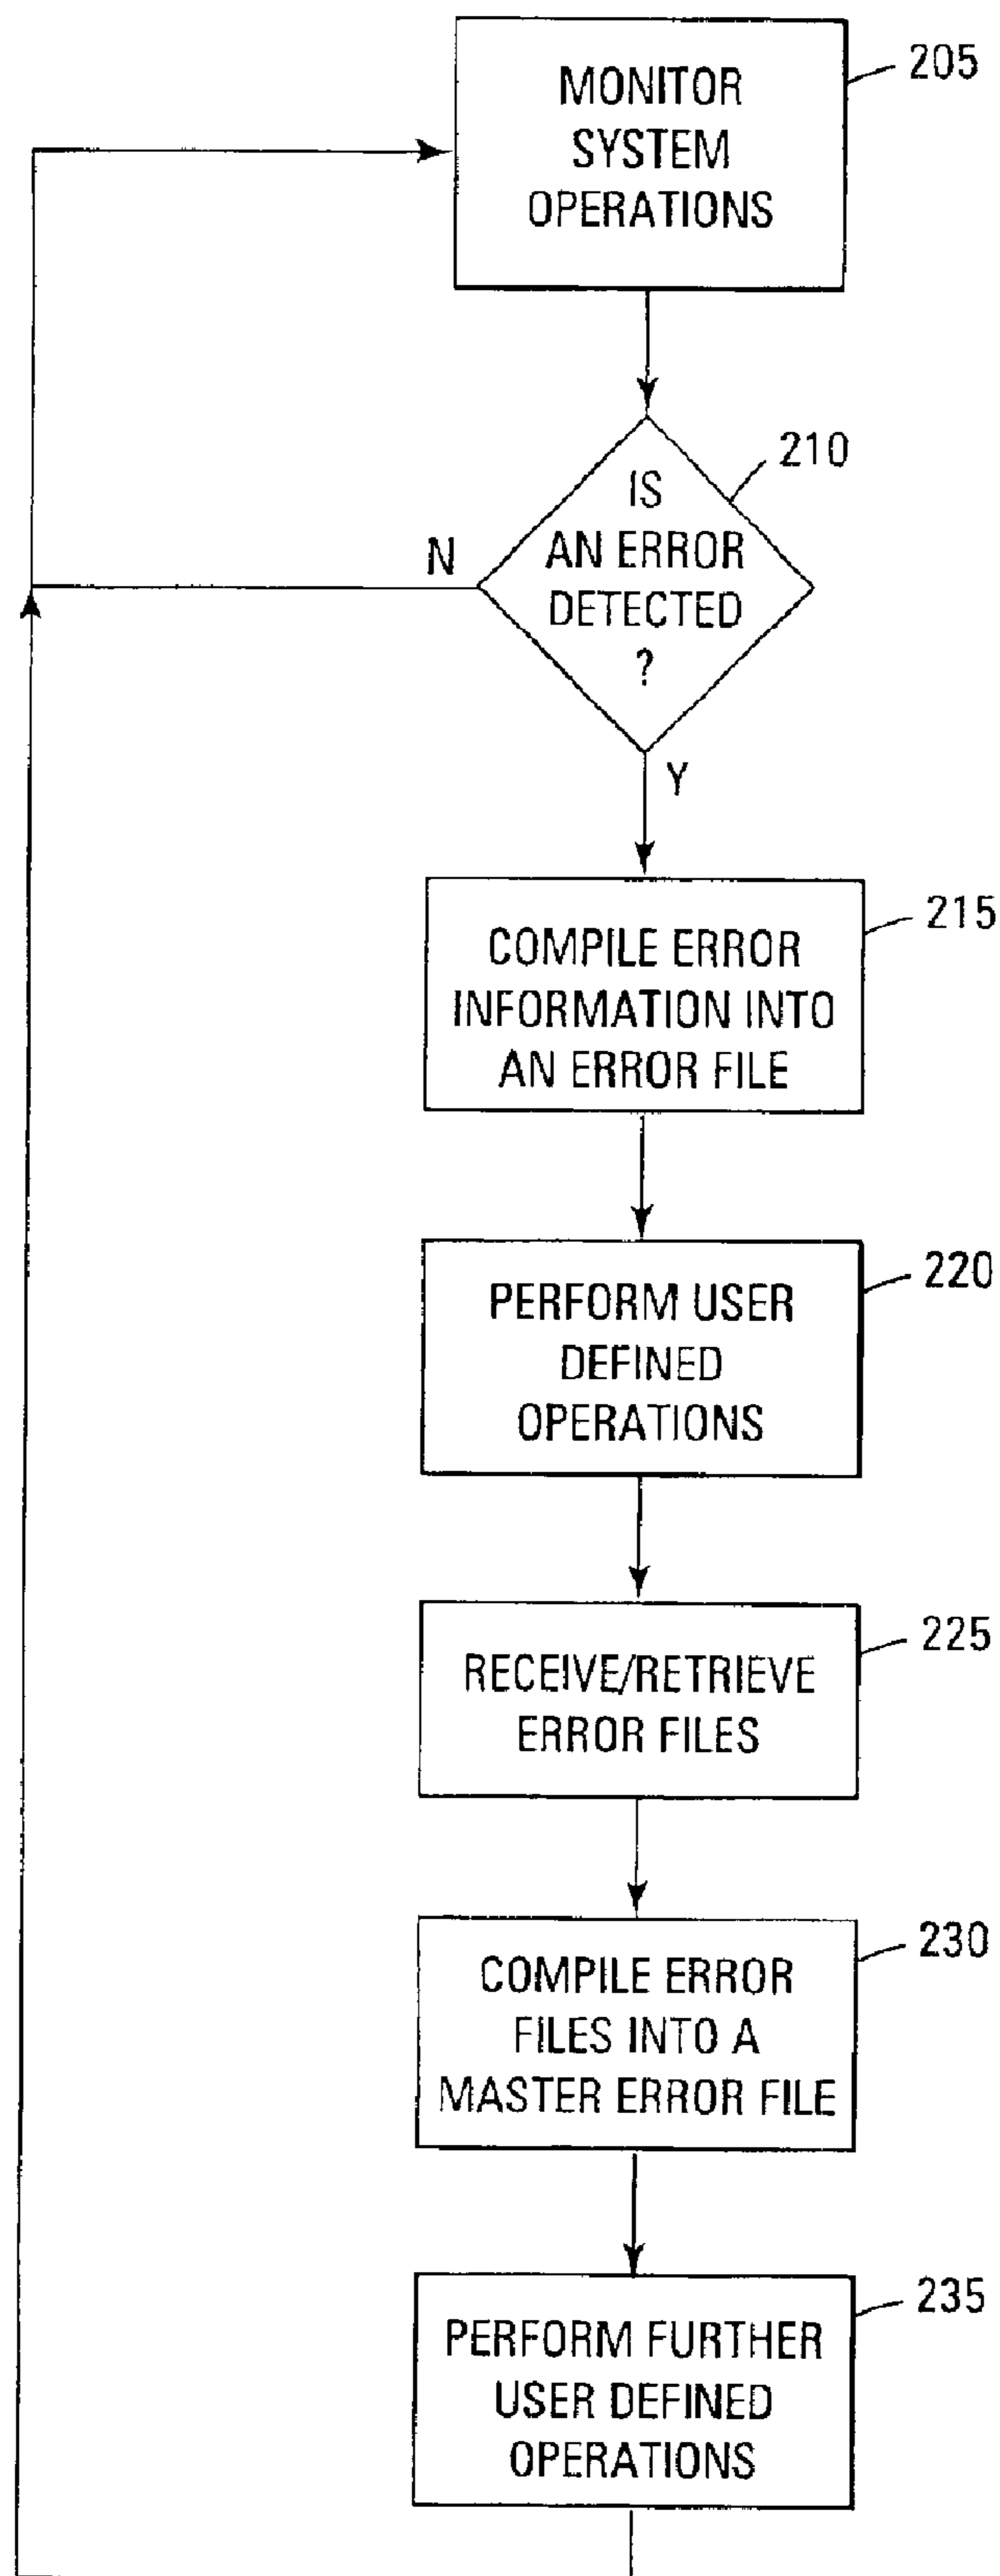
MONITOR SYSTEM OPERATIONS

205

IS AN ERROR DETECTED ?

210

N

Y

COMPILE ERROR INFORMATION INTO AN ERROR FILE

215

PERFORM USER DEFINED OPERATIONS

220

RECEIVE/RETRIEVE ERROR FILES

225

COMPILE ERROR FILES INTO A MASTER ERROR FILE

230

PERFORM FURTHER USER DEFINED OPERATIONS

235